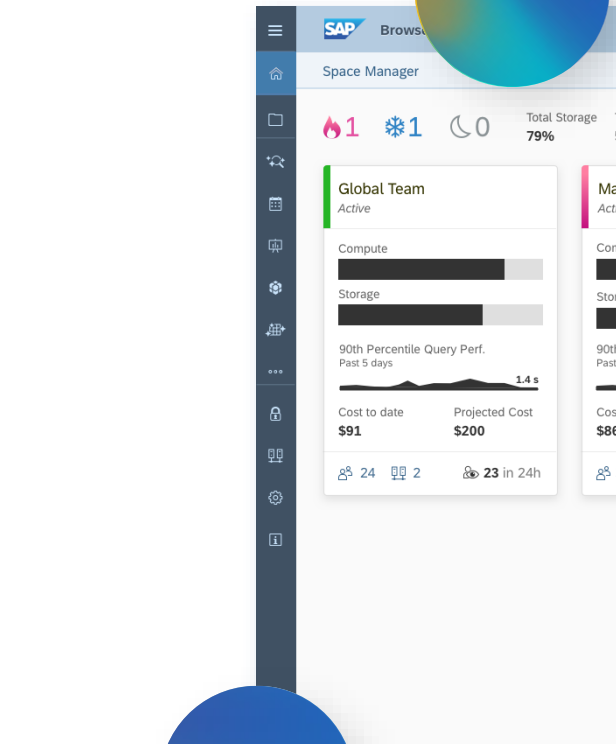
SAP Browse

Space Manager

1 1 0

Total Storage
79%

Global Team
Active

Compute

Storage

90th Percentile Query Perf.
Past 5 days

1.4 s

Cost to date
$91

Projected Cost
$200

24 2 23 in 24h

Ma
Acti

Com

Stor

90th
Past

Cos
$86